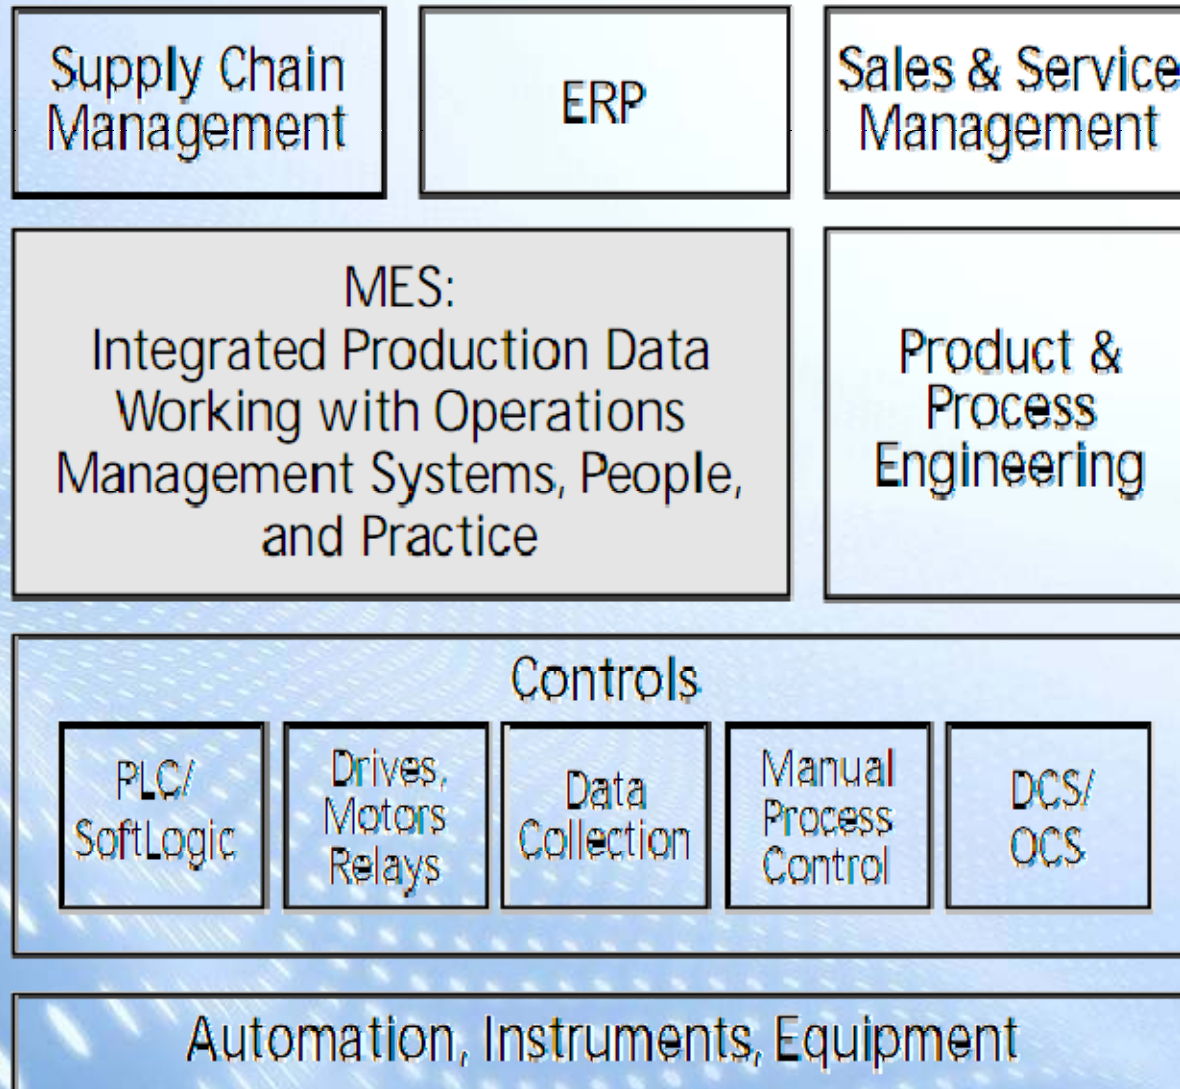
Supply Chain Management

ERP

Sales & Service Management

MES:
Integrated Production Data Working with Operations Management Systems, People, and Practice

Product & Process Engineering

Controls

PLC/ SoftLogic

Drives, Motors Relays

Data Collection

Manual Process Control

DCS/ OCS

Automation, Instruments, Equipment